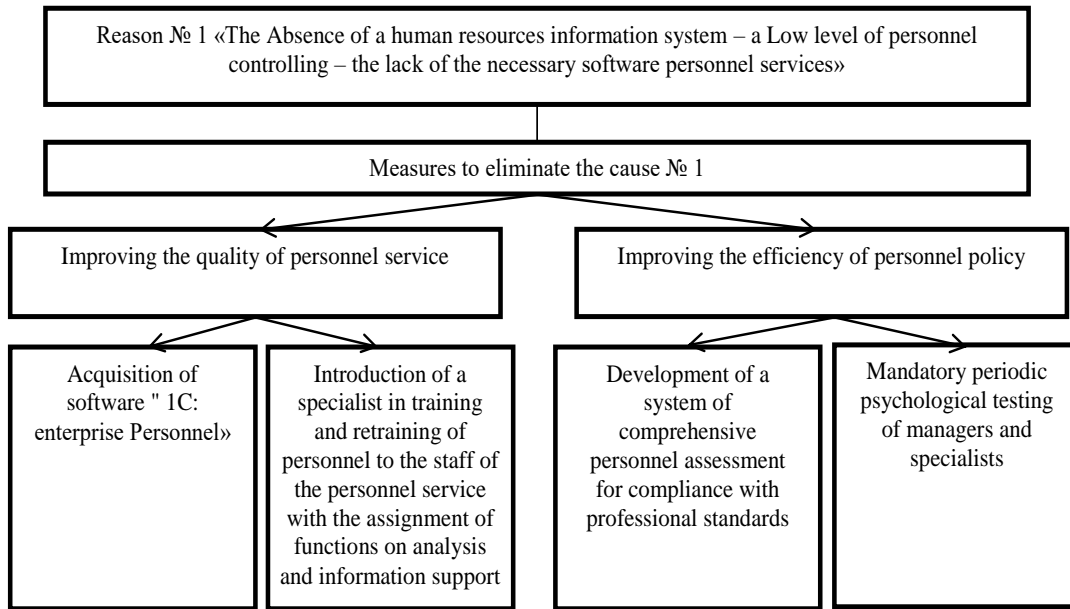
Reason № 1 «The Absence of a human resources information system – a Low level of personnel controlling – the lack of the necessary software personnel services»

Measures to eliminate the cause № 1

Improving the quality of personnel service

Improving the efficiency of personnel policy

Acquisition of software " 1C: enterprise Personnel»

Introduction of a specialist in training and retraining of personnel to the staff of the personnel service with the assignment of functions on analysis and information support

Development of a system of comprehensive personnel assessment for compliance with professional standards

Mandatory periodic psychological testing of managers and specialists